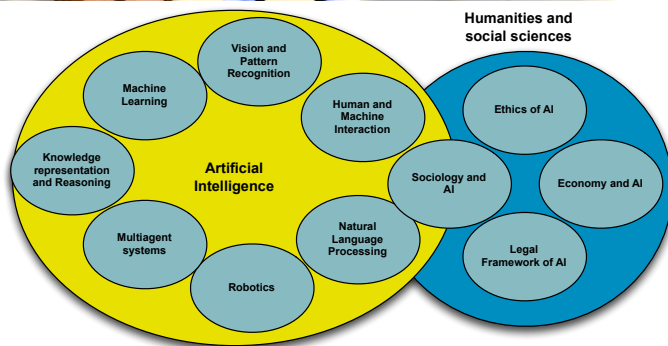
Humanities and social sciences

Vision and Pattern Recognition

Machine Learning

Human and Machine Interaction

Knowledge representation and Reasoning

Artificial Intelligence

Sociology and AI

Ethics of AI

Economy and AI

Multiagent systems

Natural Language Processing

Legal Framework of AI

Robotics